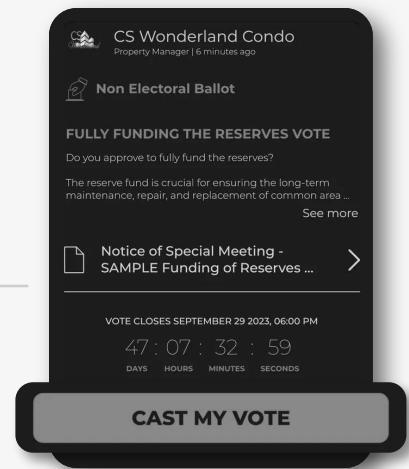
CS Wonderland Condo
Property Manager | 6 minutes ago

Non Electoral Ballot

FULLY FUNDING THE RESERVES VOTE

Do you approve to fully fund the reserves?

The reserve fund is crucial for ensuring the long-term maintenance, repair, and replacement of common area ...

See more

Notice of Special Meeting - SAMPLE Funding of Reserves ...

VOTE CLOSES SEPTEMBER 29 2023, 06:00 PM

47 : 07 : 32 : 59
DAYS HOURS MINUTES SECONDS

CAST MY VOTE